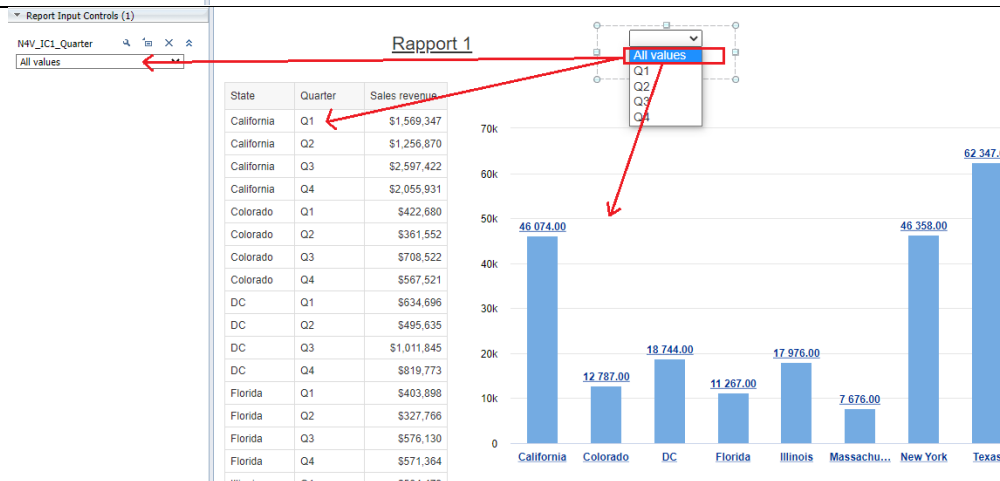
Report Input Controls (1)

N4V_IC1_Quarter

All values

Rapport 1

All values
Q1
Q2
Q3
Q4

| State | Quarter | Sales revenue |
|---|---|---|
| California | Q1 | $1,569,347 |
| California | Q2 | $1,256,870 |
| California | Q3 | $2,597,422 |
| California | Q4 | $2,055,931 |
| Colorado | Q1 | $422,680 |
| Colorado | Q2 | $361,552 |
| Colorado | Q3 | $708,522 |
| Colorado | Q4 | $567,521 |
| DC | Q1 | $634,696 |
| DC | Q2 | $495,635 |
| DC | Q3 | $1,011,845 |
| DC | Q4 | $819,773 |
| Florida | Q1 | $403,898 |
| Florida | Q2 | $327,766 |
| Florida | Q3 | $576,130 |
| Florida | Q4 | $571,364 |

70k
60k
50k
40k
30k
20k
10k
0

46 074.00
12 787.00
18 744.00
11 267.00
17 976.00
7 676.00
46 358.00
62 347.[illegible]

California
Colorado
DC
Florida
Illinois
Massachu...
New York
Texas